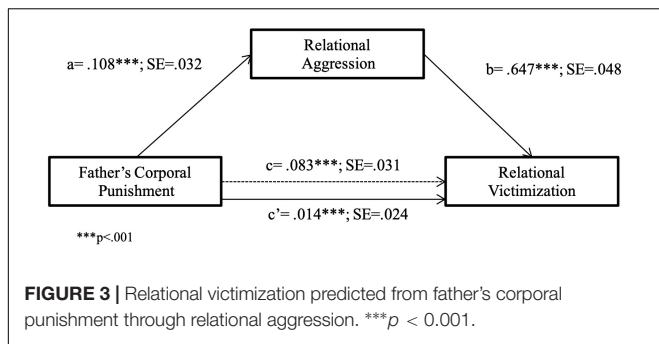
Relational Aggression

a= .108***; SE=.032

b= .647***; SE=.048

Father's Corporal Punishment

c= .083***; SE=.031

c'= .014***; SE=.024

Relational Victimization

***p<.001

**FIGURE 3 |** Relational victimization predicted from father's corporal punishment through relational aggression. ***$p$ < 0.001.